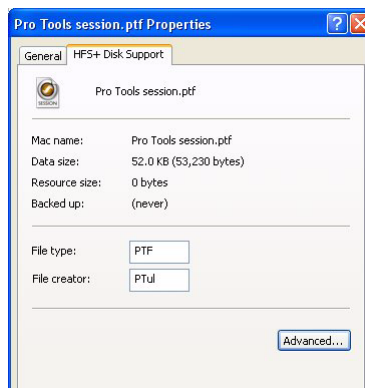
Pro Tools session.ptf Properties

General HFS+ Disk Support

SESSION

Pro Tools session.ptf

Mac name: Pro Tools session.ptf
Data size: 52.0 KB (53,230 bytes)
Resource size: 0 bytes
Backed up: (never)

File type: PTF
File creator: PTul

Advanced...